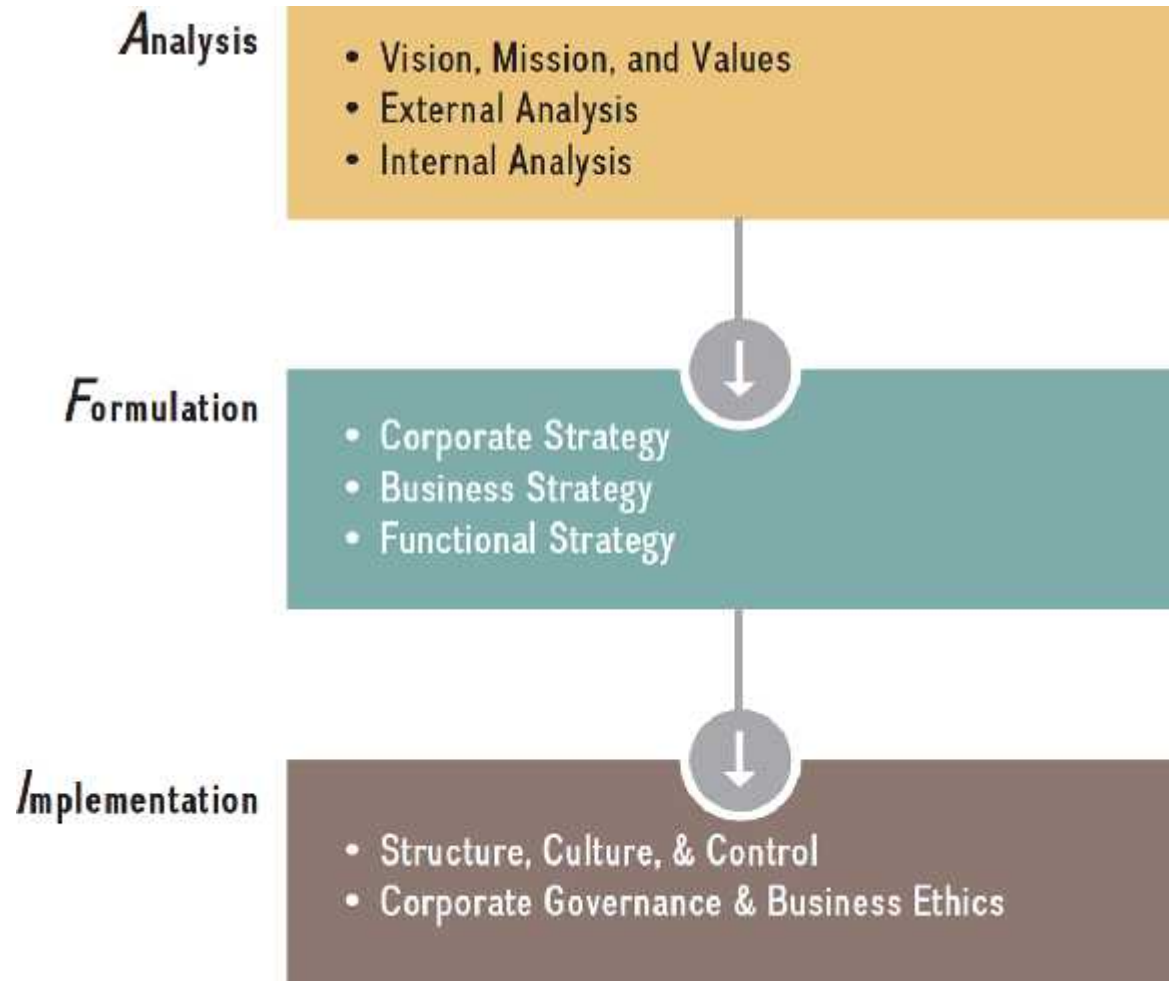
Analysis

• Vision, Mission, and Values
• External Analysis
• Internal Analysis

Formulation

• Corporate Strategy
• Business Strategy
• Functional Strategy

Implementation

• Structure, Culture, & Control
• Corporate Governance & Business Ethics